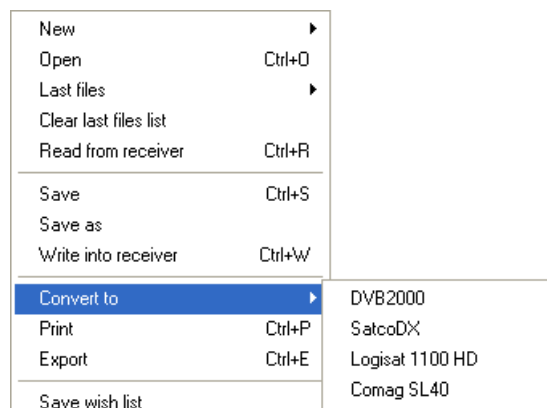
New
Open Ctrl+O
Last files
Clear last files list
Read from receiver Ctrl+R

Save Ctrl+S
Save as
Write into receiver Ctrl+W

Convert to
Print Ctrl+P
Export Ctrl+E

Save wish list

DVB2000
SatcoDX
Logisat 1100 HD
Comag SL40